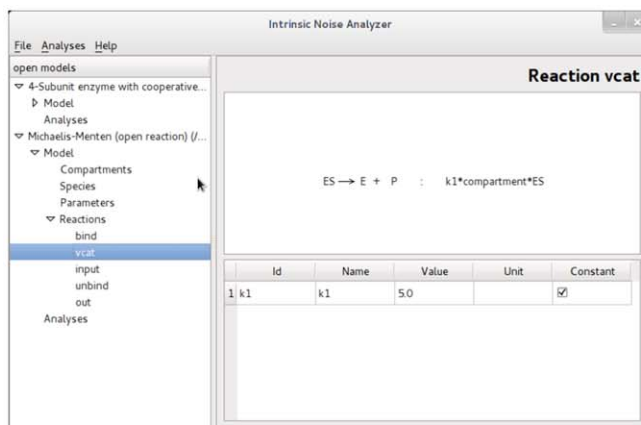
Intrinsic Noise Analyzer

File Analyses Help

open models

4-Subunit enzyme with cooperative...
Model
Analyses
Michaelis-Menten (open reaction) (/...
Model
Compartments
Species
Parameters
Reactions
bind
vcat
input
unbind
out
Analyses

Reaction vcat

$ES \longrightarrow E + P$ : k1*compartment*ES

| | Id | Name | Value | Unit | Constant |
|---|---|---|---|---|---|
| 1 | k1 | k1 | 5.0 | | ☑ |